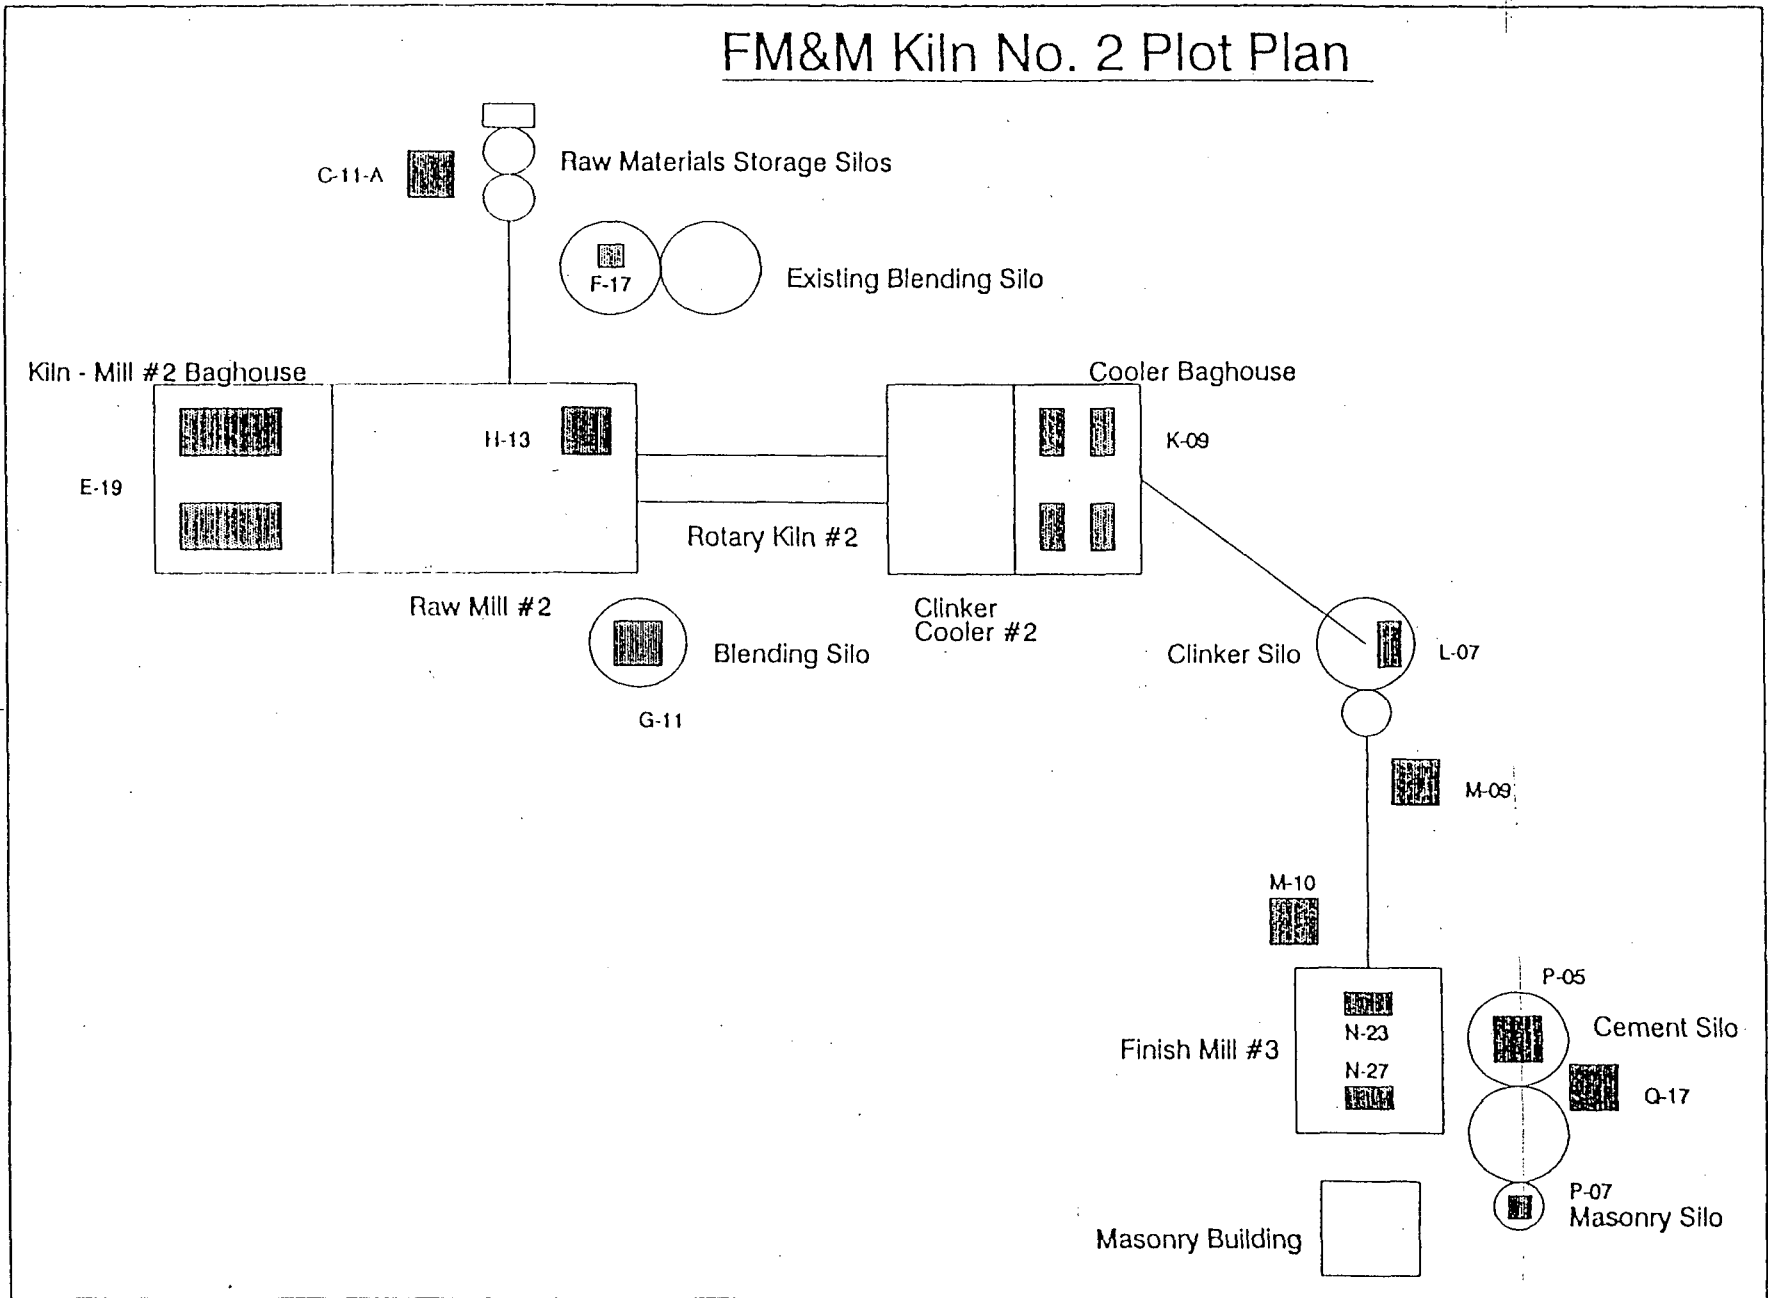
FM&M Kiln No. 2 Plot Plan

C-11-A

Raw Materials Storage Silos

F-17

Existing Blending Silo

Kiln - Mill #2 Baghouse

H-13

Cooler Baghouse

K-09

E-19

Rotary Kiln #2

Raw Mill #2

Blending Silo

Clinker Cooler #2

Clinker Silo

L-07

G-11

M-09

M-10

P-05

N-23

Cement Silo

Finish Mill #3

N-27

Q-17

P-07

Masonry Silo

Masonry Building